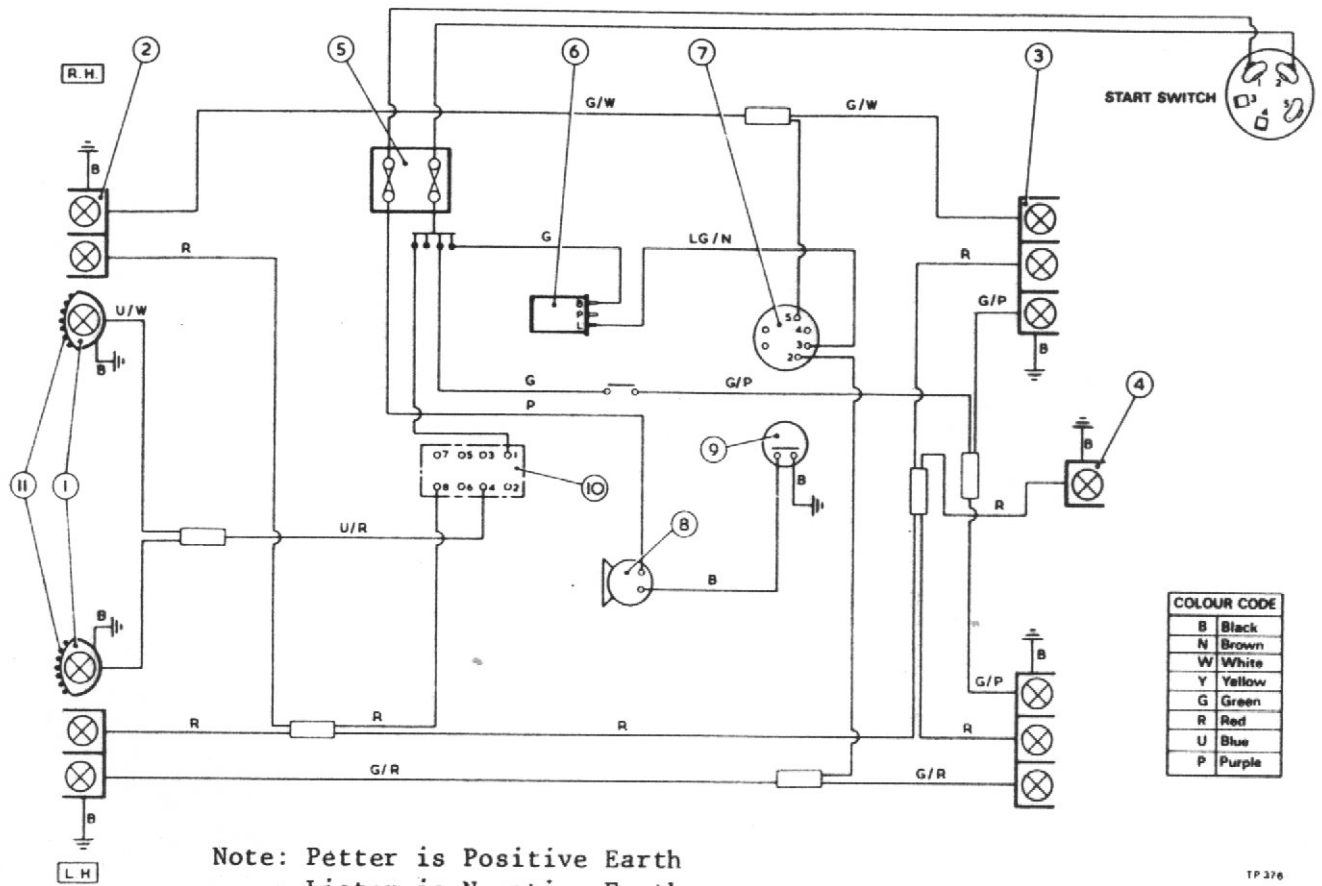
R.H.

2

5

6

7

3

START SWITCH

1 2 3 4 5

G/W

G/W

B

R

G

LG/N

R

U/W

B

P

L

5 4 3 2

G/P

B

G

G/P

P

4

9

B

11

1

07 05 03 01

08 06 04 02

10

B

U/R

R

8

B

B

COLOUR CODE

| B | Black |
|---|---|
| N | Brown |
| W | White |
| Y | Yellow |
| G | Green |
| R | Red |
| U | Blue |
| P | Purple |

B

G/P

R

R

R

R

G/R

G/R

B

L.H

Note: Petter is Positive Earth
Lister is Negative Earth

TP 376